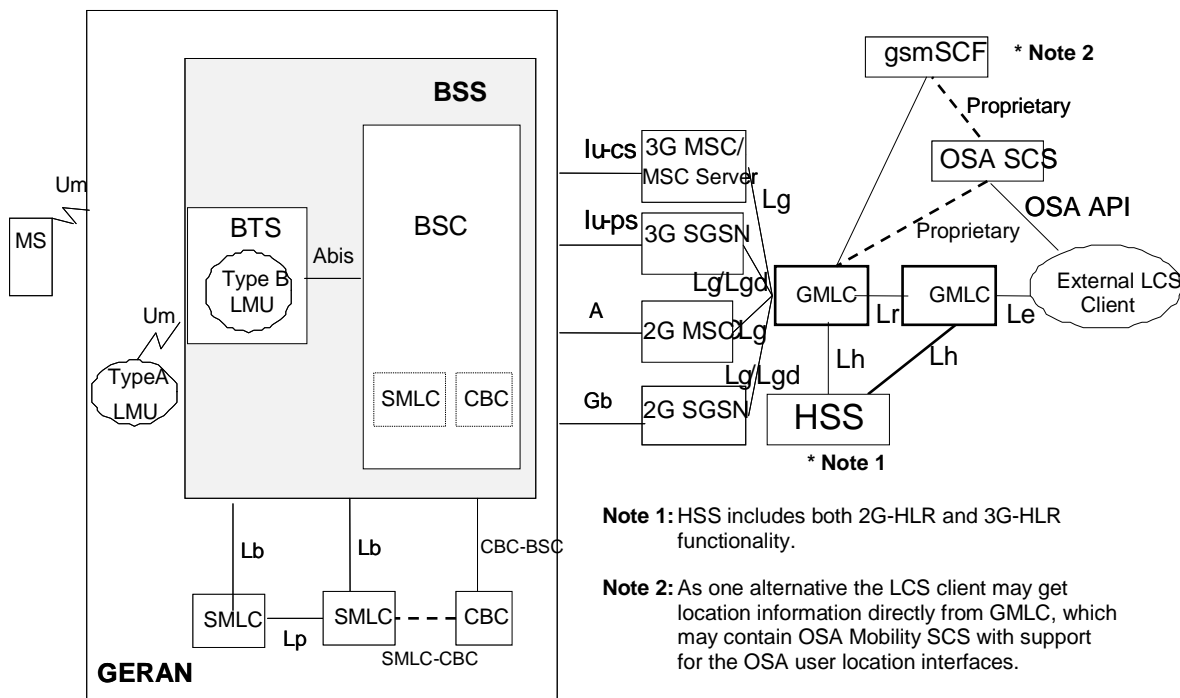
gsmSCF
* Note 2
BSS
Proprietary
Iu-cs
3G MSC/ MSC Server
OSA SCS
Um
Lg
OSA API
Iu-ps
3G SGSN
Proprietary
MS
BTS
BSC
Abis
Type B LMU
Lg/Lgd
GMLC
GMLC
External LCS Client
Um
A
2G MSC
Lg
Lr
Le
TypeA LMU
Lh
Lh
Lg/Lgd
SMLC
CBC
Gb
2G SGSN
HSS
* Note 1
Note 1: HSS includes both 2G-HLR and 3G-HLR functionality.
Lb
Lb
CBC-BSC
Note 2: As one alternative the LCS client may get location information directly from GMLC, which may contain OSA Mobility SCS with support for the OSA user location interfaces.
SMLC
SMLC
CBC
Lp
SMLC-CBC
GERAN